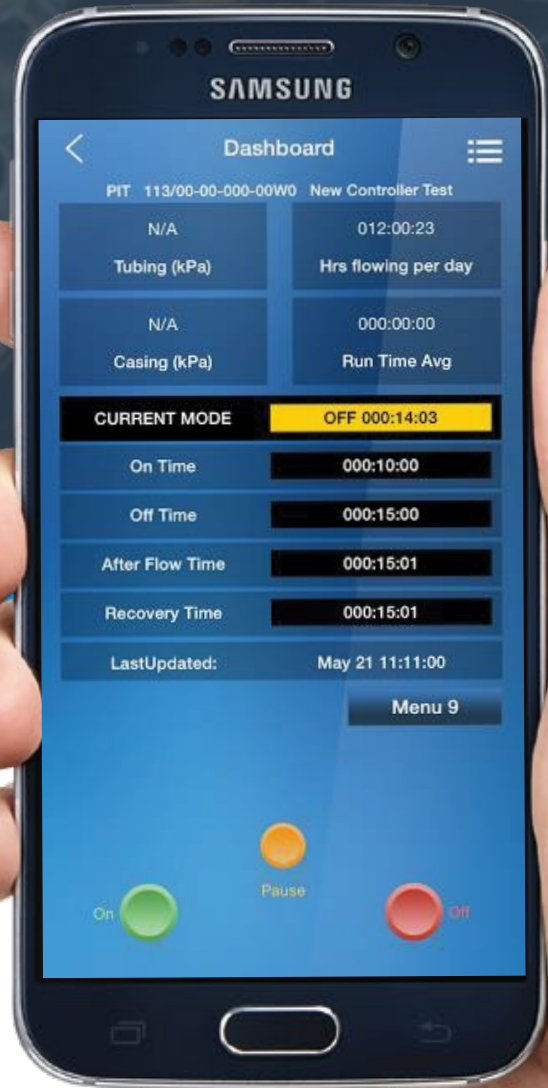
SAMSUNG

Dashboard

PIT 113/00-00-000-00W0 New Controller Test

| N/A | 012:00:23 |
|---|---|
| Tubing (kPa) | Hrs flowing per day |
| N/A | 000:00:00 |
| Casing (kPa) | Run Time Avg |

| CURRENT MODE | OFF 000:14:03 |
|---|---|
| On Time | 000:10:00 |
| Off Time | 000:15:00 |
| After Flow Time | 000:15:01 |
| Recovery Time | 000:15:01 |
| LastUpdated: | May 21 11:11:00 |

Menu 9

Pause

On

Off